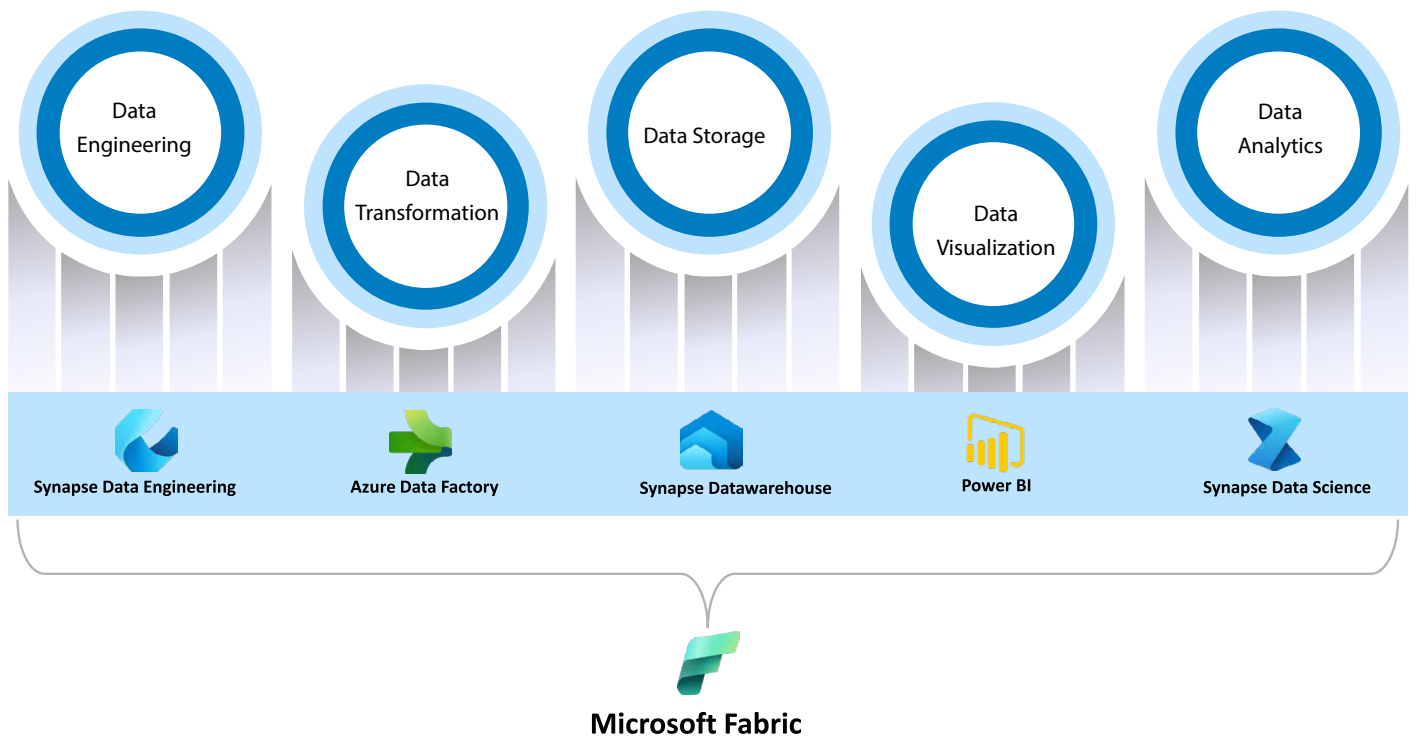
Data Engineering

Data Transformation

Data Storage

Data Visualization

Data Analytics

Synapse Data Engineering

Azure Data Factory

Synapse Datawarehouse

Power BI

Synapse Data Science

Microsoft Fabric